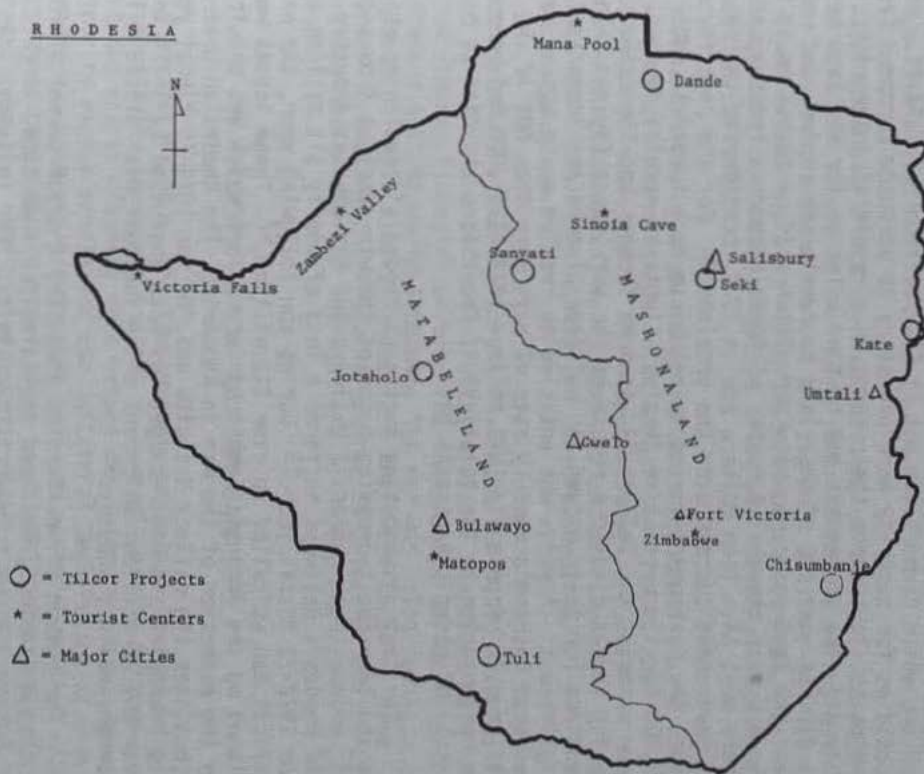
RHODESIA

N

Mana Pool

Dande

Zambezi Valley

Sinoia Cave

Sanyati

Salisbury

Seki

Victoria Falls

MATABELELAND

MASHONALAND

Kate

Jotsholo

Umtali

Gwelo

Bulawayo

Fort Victoria

Zimbabwe

Matopos

Chisumbanje

Tuli

○ = Tilcor Projects

* = Tourist Centers

△ = Major Cities